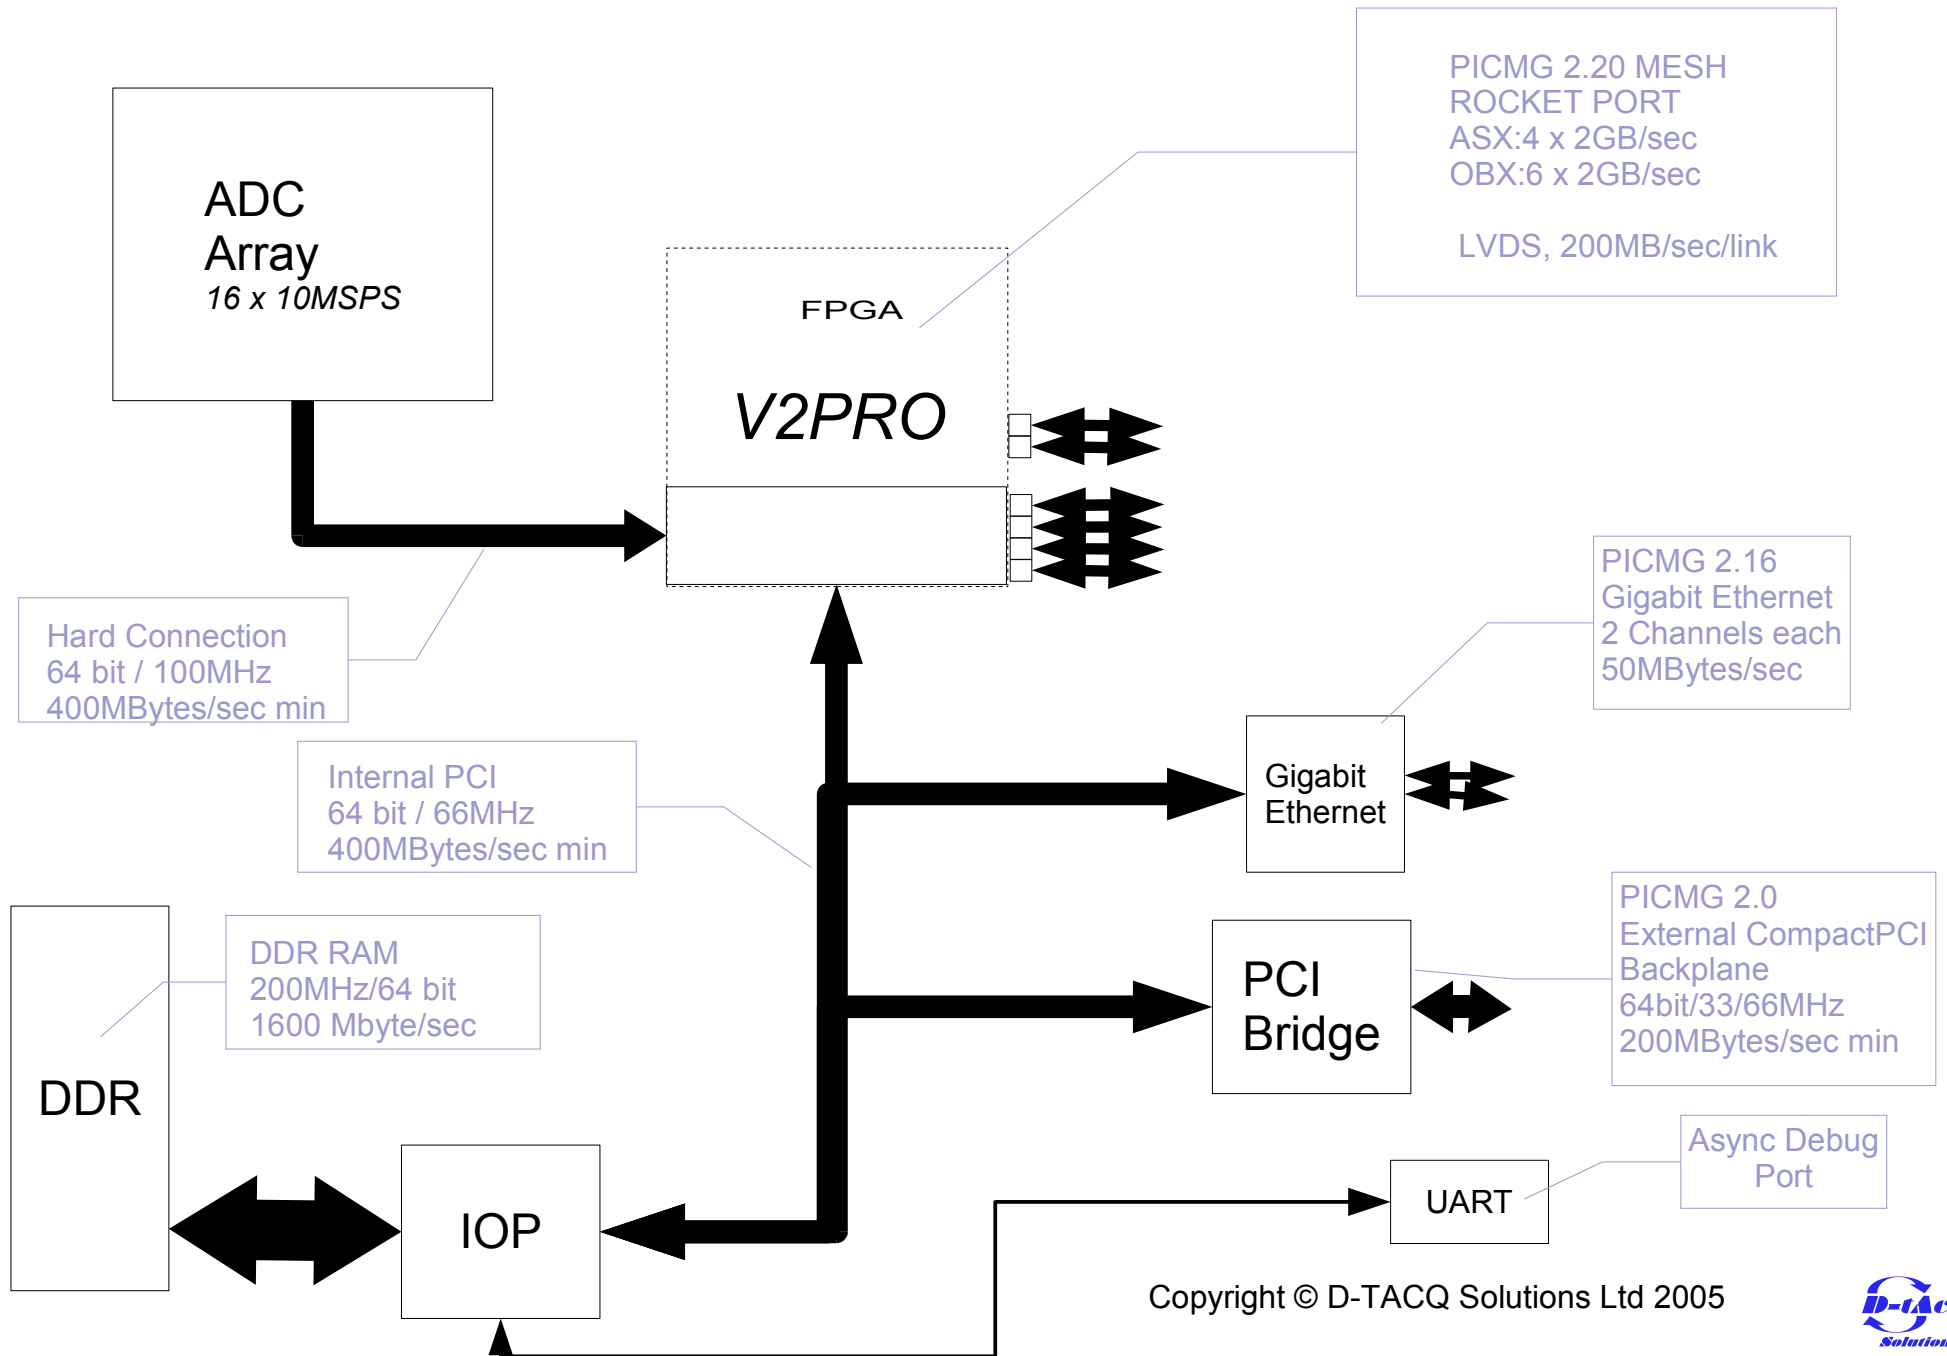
ADC
Array
16 x 10MSPS

PICMG 2.20 MESH
ROCKET PORT
ASX:4 x 2GB/sec
OBX:6 x 2GB/sec

LVDS, 200MB/sec/link

FPGA

V2PRO

Hard Connection
64 bit / 100MHz
400MBytes/sec min

PICMG 2.16
Gigabit Ethernet
2 Channels each
50MBytes/sec

Internal PCI
64 bit / 66MHz
400MBytes/sec min

Gigabit
Ethernet

PICMG 2.0
External CompactPCI
Backplane
64bit/33/66MHz
200MBytes/sec min

DDR RAM
200MHz/64 bit
1600 Mbyte/sec

PCI
Bridge

DDR

Async Debug
Port

UART

IOP

Copyright © D-TACQ Solutions Ltd 2005

D-tAc
Solution